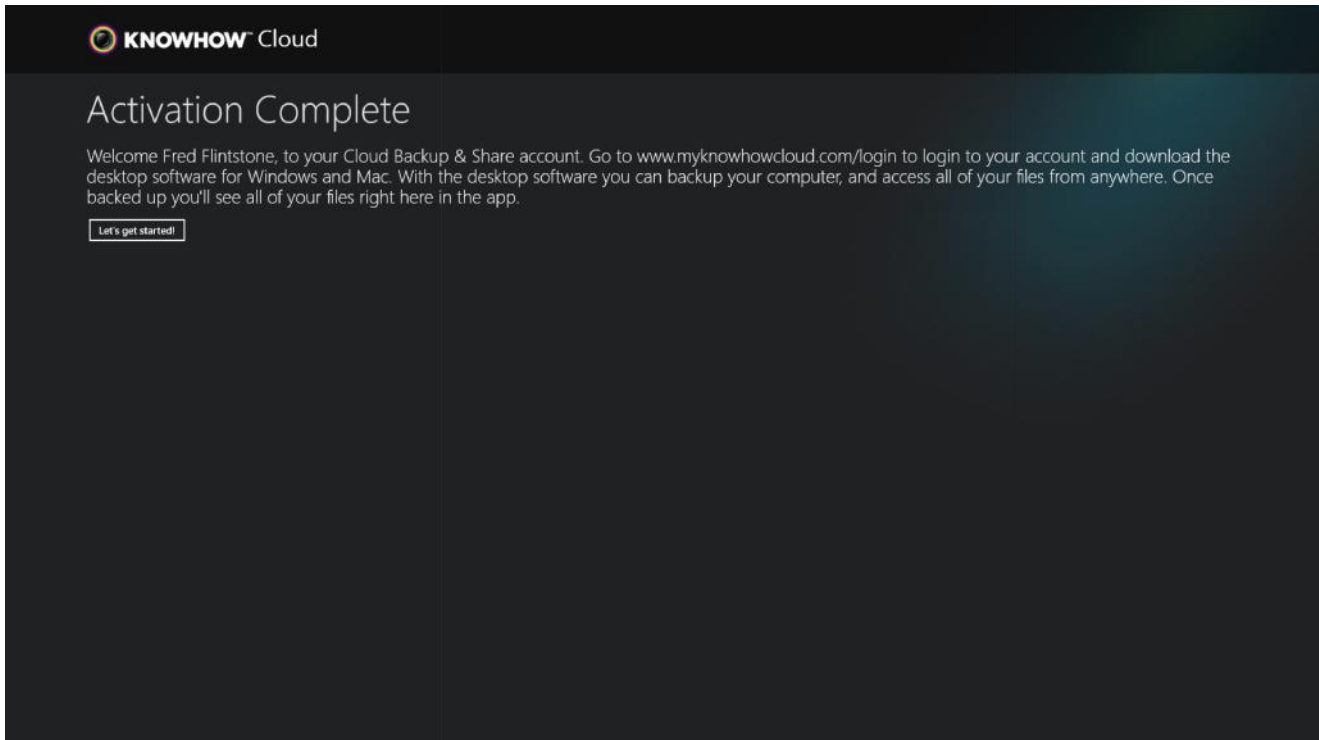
KNOWHOW™ Cloud

Activation Complete

Welcome Fred Flintstone, to your Cloud Backup & Share account. Go to www.myknowhowcloud.com/login to login to your account and download the desktop software for Windows and Mac. With the desktop software you can backup your computer, and access all of your files from anywhere. Once backed up you'll see all of your files right here in the app.

Let's get started!